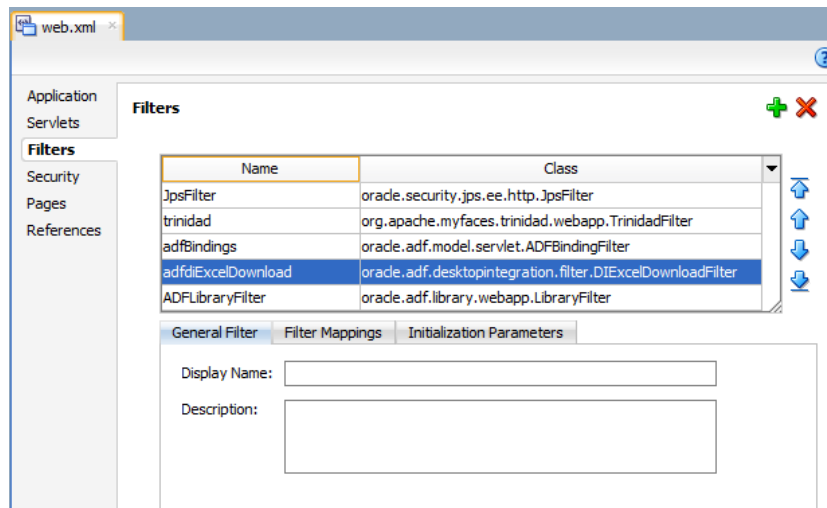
web.xml ×

Application
Servlets
Filters
Security
Pages
References

Filters

| Name | Class |
|---|---|
| JpsFilter | oracle.security.jps.ee.http.JpsFilter |
| trinidad | org.apache.myfaces.trinidad.webapp.TrinidadFilter |
| adfBindings | oracle.adf.model.servlet.ADFBindingFilter |
| adfdiExcelDownload | oracle.adf.desktopintegration.filter.DIExcelDownloadFilter |
| ADFLibraryFilter | oracle.adf.library.webapp.LibraryFilter |

General Filter | Filter Mappings | Initialization Parameters

Display Name:

Description: